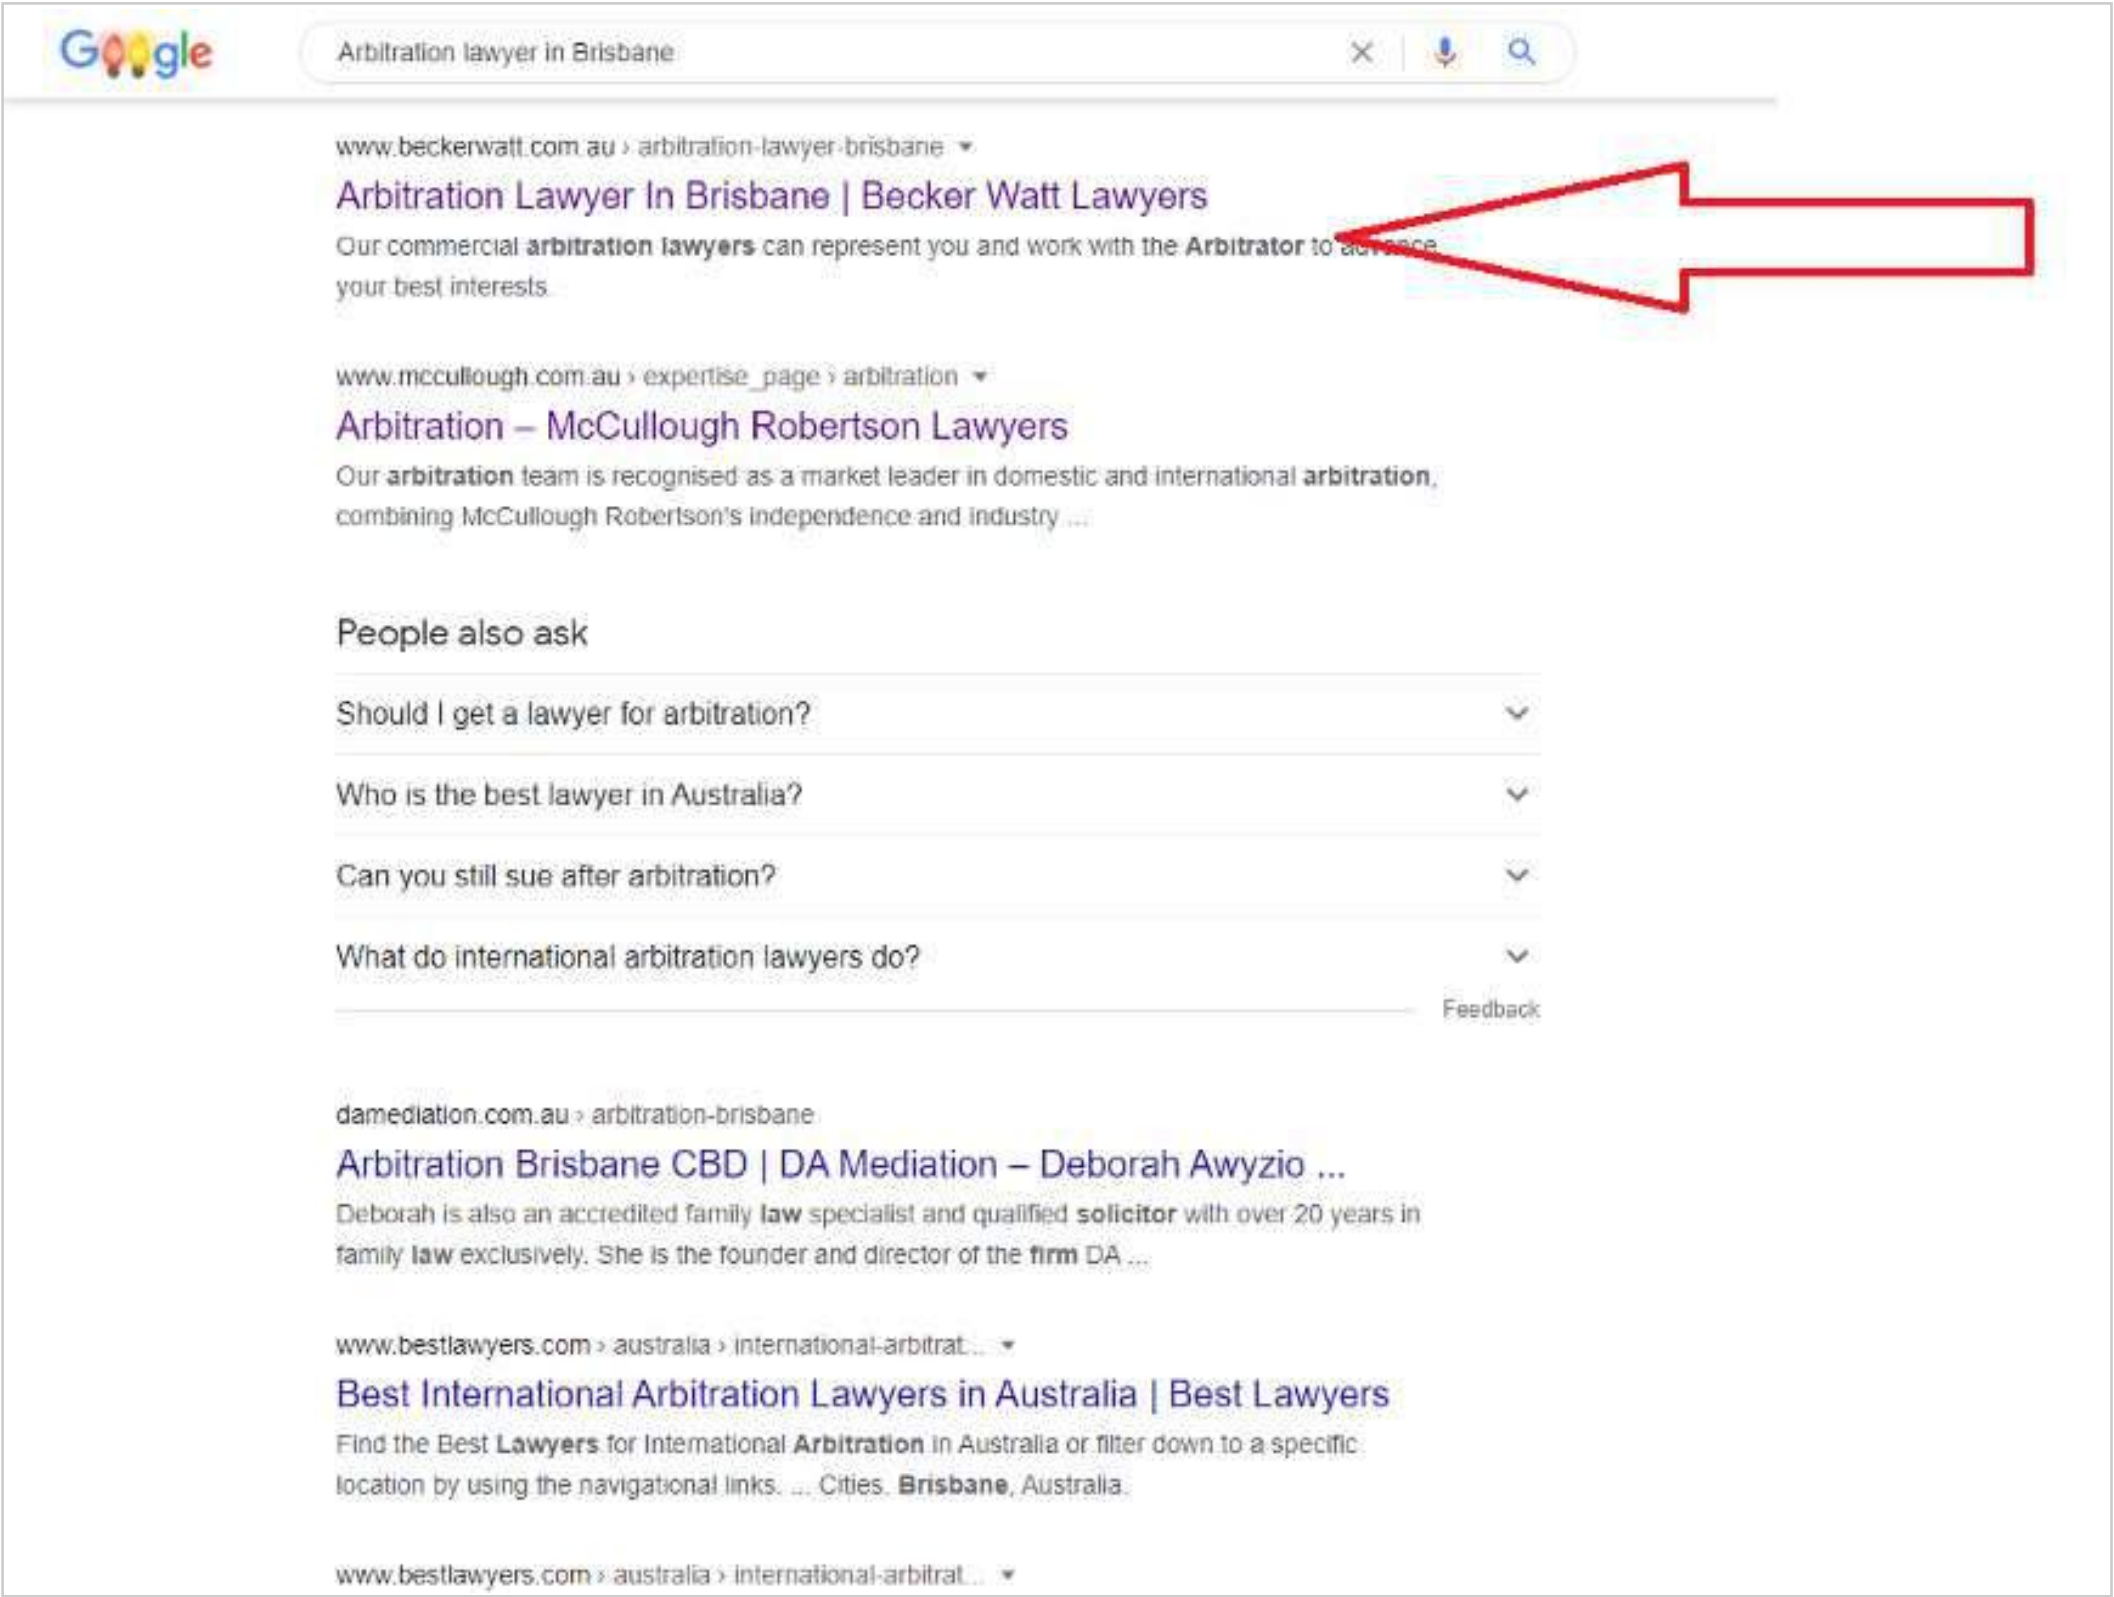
Google

Arbitration lawyer in Brisbane

www.beckerwatt.com.au › arbitration-lawyer-brisbane ▾

Arbitration Lawyer In Brisbane | Becker Watt Lawyers

Our commercial arbitration lawyers can represent you and work with the Arbitrator to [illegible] your best interests.

www.mccullough.com.au › expertise_page › arbitration ▾

Arbitration – McCullough Robertson Lawyers

Our arbitration team is recognised as a market leader in domestic and international arbitration, combining McCullough Robertson's independence and industry ...

People also ask

Should I get a lawyer for arbitration?

Who is the best lawyer in Australia?

Can you still sue after arbitration?

What do international arbitration lawyers do?

Feedback

damediation.com.au › arbitration-brisbane

Arbitration Brisbane CBD | DA Mediation – Deborah Awyzio ...

Deborah is also an accredited family law specialist and qualified solicitor with over 20 years in family law exclusively. She is the founder and director of the firm DA ...

www.bestlawyers.com › australia › international-arbitrat... ▾

Best International Arbitration Lawyers in Australia | Best Lawyers

Find the Best Lawyers for International Arbitration in Australia or filter down to a specific location by using the navigational links. ... Cities. Brisbane, Australia.

www.bestlawyers.com › australia › international-arbitrat... ▾